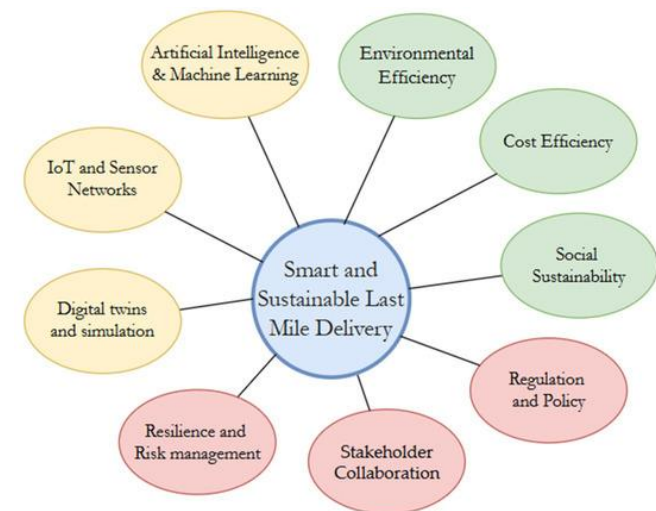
Smart and Sustainable Last Mile Delivery

Artificial Intelligence & Machine Learning

Environmental Efficiency

Cost Efficiency

IoT and Sensor Networks

Social Sustainability

Digital twins and simulation

Regulation and Policy

Resilience and Risk management

Stakeholder Collaboration